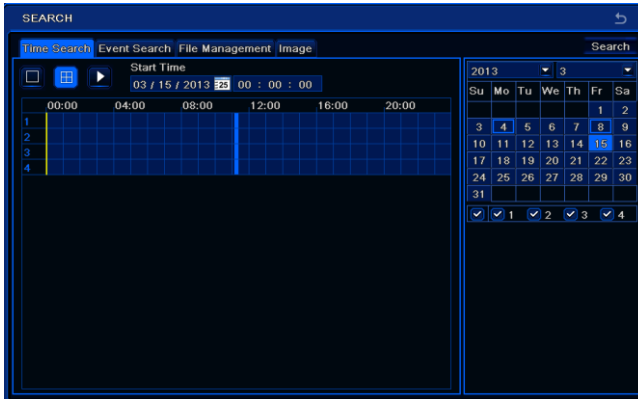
SEARCH

Time Search Event Search File Management Image

Search

Start Time

03 / 15 / 2013 :25 00 : 00 : 00

00:00 04:00 08:00 12:00 16:00 20:00

1
2
3
4

2013 3

| Su | Mo | Tu | We | Th | Fr | Sa |
|---|---|---|---|---|---|---|
| | | | | | 1 | 2 |
| 3 | 4 | 5 | 6 | 7 | 8 | 9 |
| 10 | 11 | 12 | 13 | 14 | 15 | 16 |
| 17 | 18 | 19 | 20 | 21 | 22 | 23 |
| 24 | 25 | 26 | 27 | 28 | 29 | 30 |
| 31 | | | | | | |

1 2 3 4